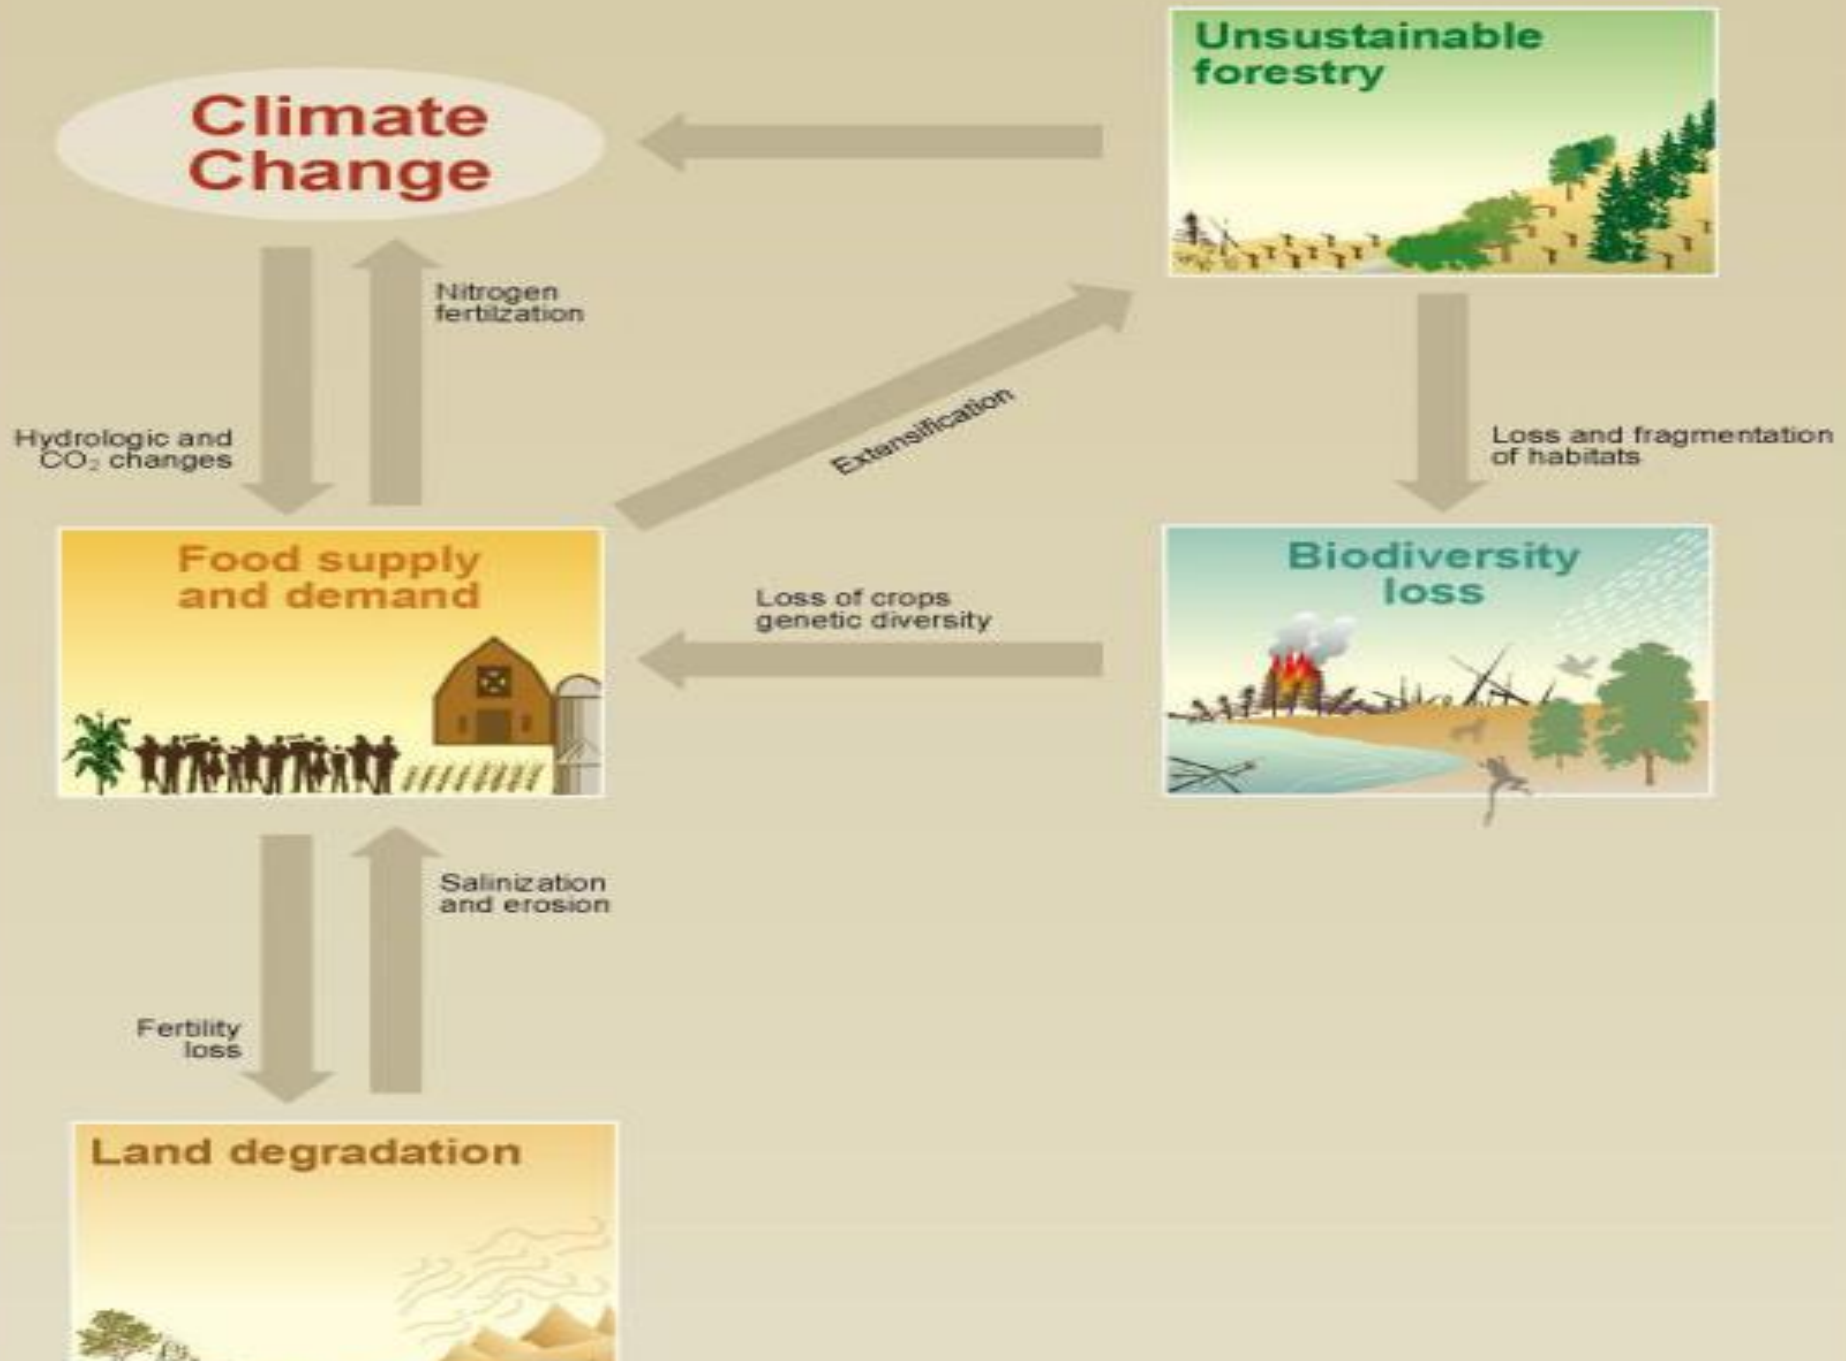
Unsustainable forestry

Climate Change

Nitrogen fertilzation

Hydrologic and $CO_2$ changes

Extensification

Loss and fragmentation of habitats

Food supply and demand

Loss of crops genetic diversity

Biodiversity loss

Salinization and erosion

Fertility loss

Land degradation